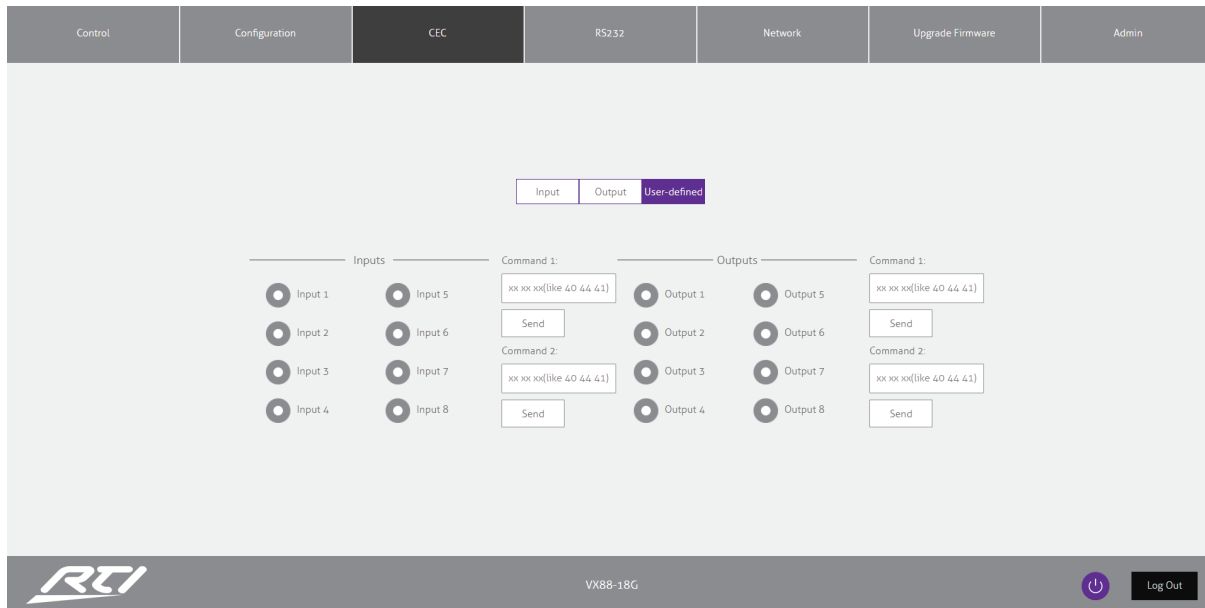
Control | Configuration | CEC | RS232 | Network | Upgrade Firmware | Admin

Input | Output | User-defined

Inputs

Input 1
Input 5
Input 2
Input 6
Input 3
Input 7
Input 4
Input 8

Command 1:
xx xx xx(like 40 44 41)
Send
Command 2:
xx xx xx(like 40 44 41)
Send

Outputs

Output 1
Output 5
Output 2
Output 6
Output 3
Output 7
Output 4
Output 8

Command 1:
xx xx xx(like 40 44 41)
Send
Command 2:
xx xx xx(like 40 44 41)
Send

RTI
VX88-18G
Log Out